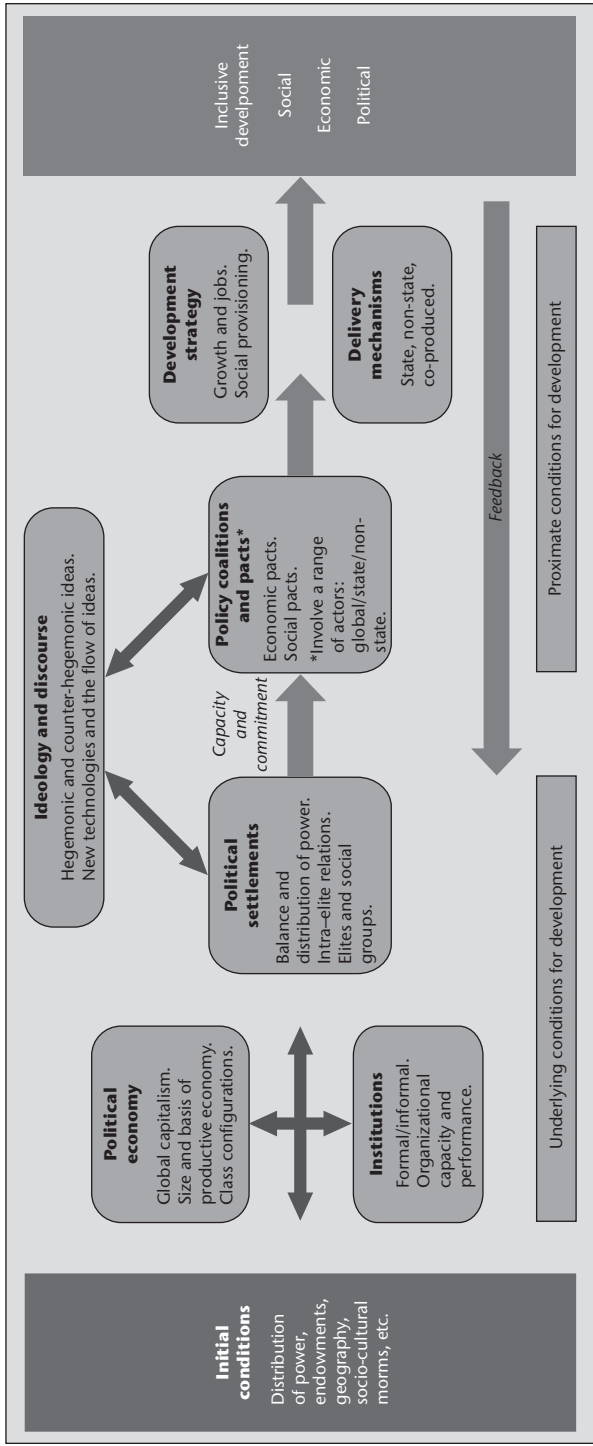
**Initial conditions**
Distribution of power, endowments, geography, socio-cultural morms, etc.

**Political economy**
Global capitalism. Size and basis of productive economy. Class configurations.

**Institutions**
Formal/informal. Organizational capacity and performance.

**Ideology and discourse**
Hegemonic and counter-hegemonic ideas. New technologies and the flow of ideas.

**Political settlements**
Balance and distribution of power. Intra–elite relations. Elites and social groups.

*Capacity and commitment*

**Policy coalitions and pacts***
Economic pacts. Social pacts. *Involve a range of actors: global/state/non-state.

**Development strategy**
Growth and jobs. Social provisioning.

**Delivery mechanisms**
State, non-state, co-produced.

Inclusive development
Social
Economic
Political

*Feedback*

Underlying conditions for development

Proximate conditions for development